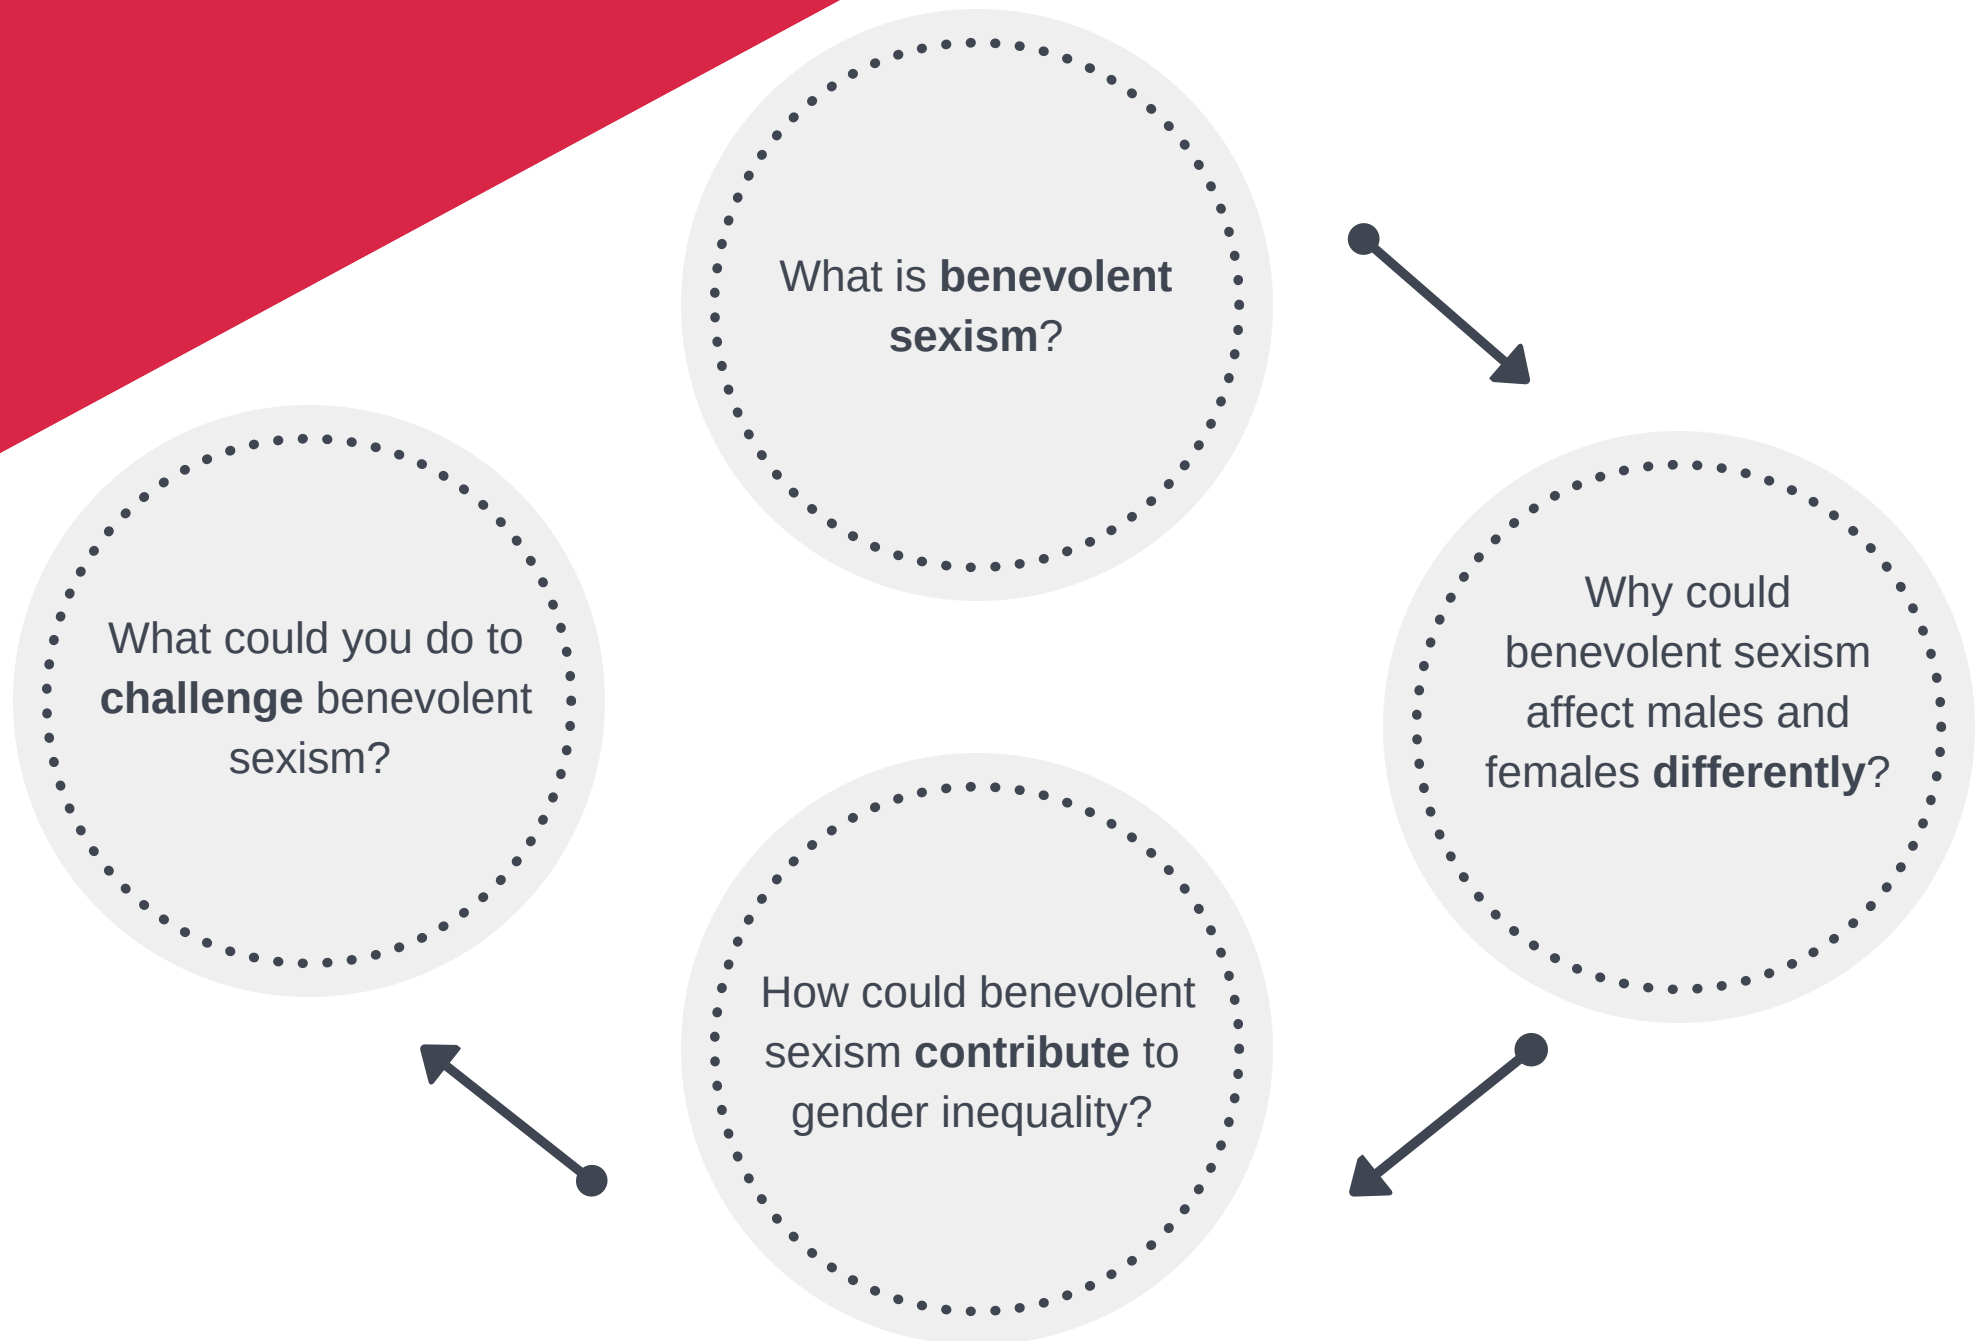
What is benevolent sexism?

Why could benevolent sexism affect males and females differently?

How could benevolent sexism contribute to gender inequality?

What could you do to challenge benevolent sexism?